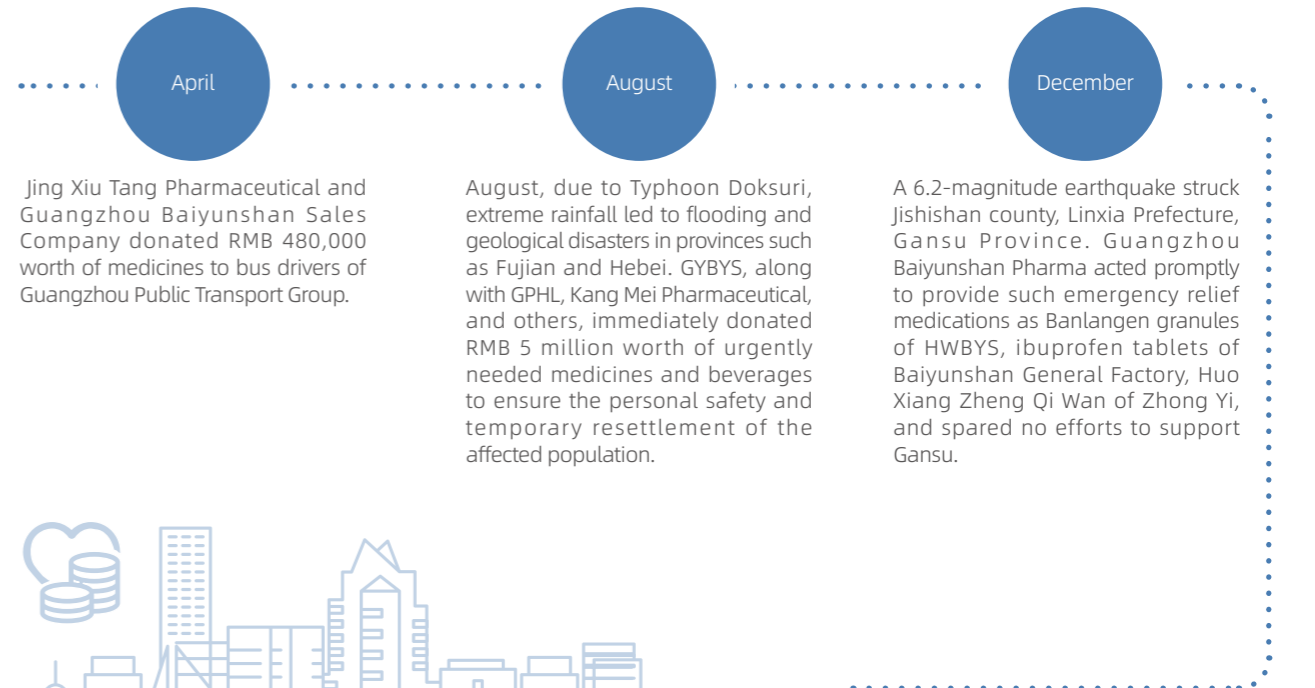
April

August

December

Jing Xiu Tang Pharmaceutical and Guangzhou Baiyunshan Sales Company donated RMB 480,000 worth of medicines to bus drivers of Guangzhou Public Transport Group.

August, due to Typhoon Doksuri, extreme rainfall led to flooding and geological disasters in provinces such as Fujian and Hebei. GYBYS, along with GPHL, Kang Mei Pharmaceutical, and others, immediately donated RMB 5 million worth of urgently needed medicines and beverages to ensure the personal safety and temporary resettlement of the affected population.

A 6.2-magnitude earthquake struck Jishishan county, Linxia Prefecture, Gansu Province. Guangzhou Baiyunshan Pharma acted promptly to provide such emergency relief medications as Banlangen granules of HWBYS, ibuprofen tablets of Baiyunshan General Factory, Huo Xiang Zheng Qi Wan of Zhong Yi, and spared no efforts to support Gansu.